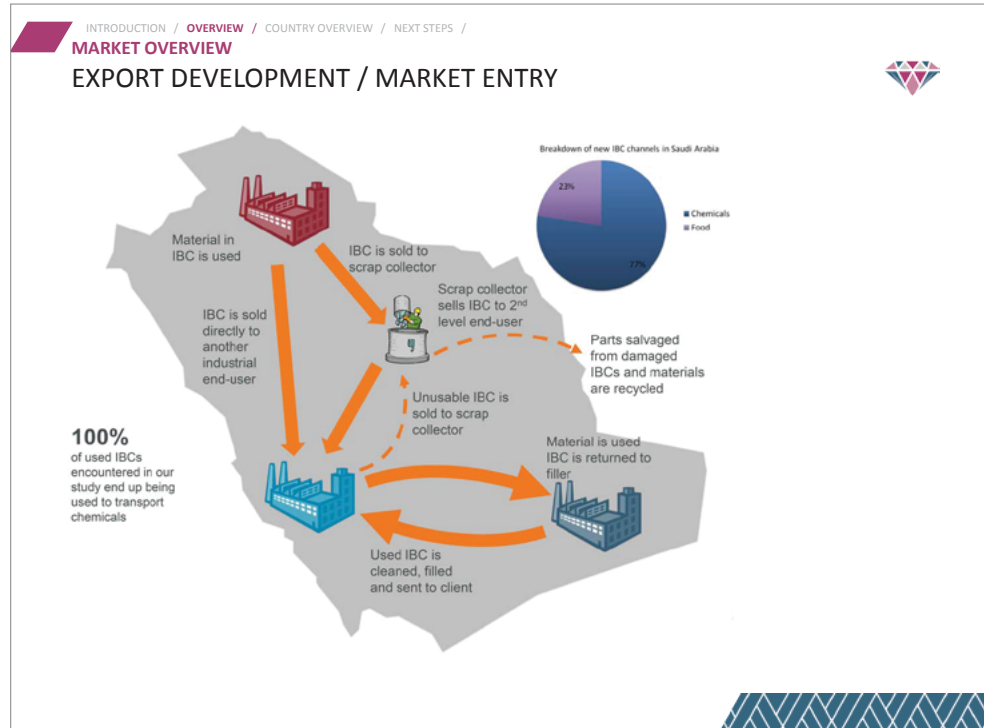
INTRODUCTION / OVERVIEW / COUNTRY OVERVIEW / NEXT STEPS /

MARKET OVERVIEW

EXPORT DEVELOPMENT / MARKET ENTRY

Breakdown of new IBC channels in Saudi Arabia

23%

77%

Chemicals

Food

Material in IBC is used

IBC is sold to scrap collector

Scrap collector sells IBC to 2nd level end-user

IBC is sold directly to another industrial end-user

Parts salvaged from damaged IBCs and materials are recycled

Unusable IBC is sold to scrap collector

100%

of used IBCs encountered in our study end up being used to transport chemicals

Material is used IBC is returned to filler

Used IBC is cleaned, filled and sent to client